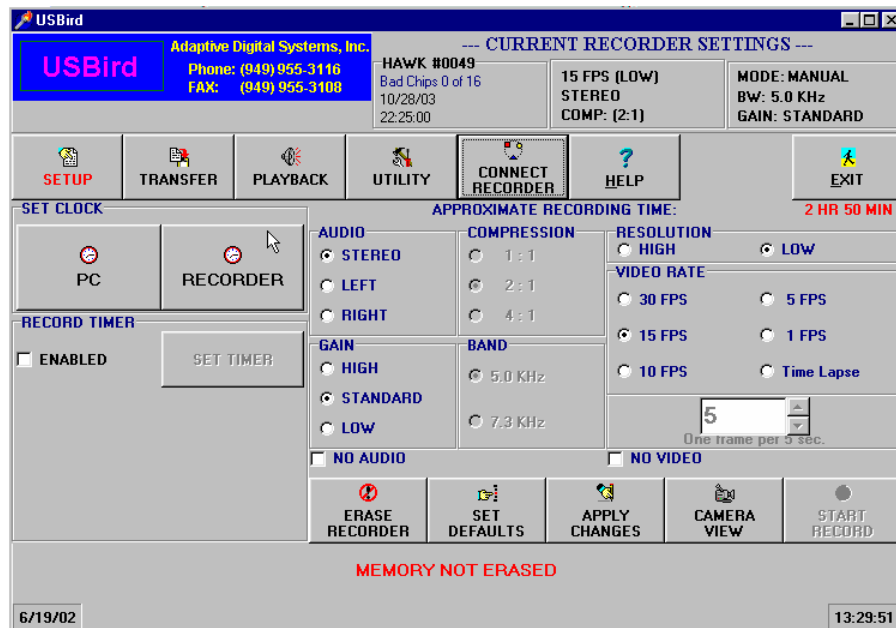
USBird

USBird

Adaptive Digital Systems, Inc.
Phone: (949) 955-3116
FAX: (949) 955-3108

--- CURRENT RECORDER SETTINGS ---

HAWK #0049
Bad Chips 0 of 16
10/28/03
22:25:00

15 FPS (LOW)
STEREO
COMP: (2:1)

MODE: MANUAL
BW: 5.0 KHz
GAIN: STANDARD

SETUP
TRANSFER
PLAYBACK
UTILITY
CONNECT RECORDER
HELP
EXIT

SET CLOCK
PC
RECORDER

APPROXIMATE RECORDING TIME:
2 HR 50 MIN

AUDIO
STEREO
LEFT
RIGHT

COMPRESSION
1 : 1
2 : 1
4 : 1

RESOLUTION
HIGH
LOW

VIDEO RATE
30 FPS
5 FPS
15 FPS
1 FPS
10 FPS
Time Lapse

RECORD TIMER
ENABLED
SET TIMER

GAIN
HIGH
STANDARD
LOW

BAND
5.0 KHz
7.3 KHz

5
One frame per 5 sec.

NO AUDIO
NO VIDEO

ERASE RECORDER
SET DEFAULTS
APPLY CHANGES
CAMERA VIEW
START RECORD

MEMORY NOT ERASED

6/19/02
13:29:51